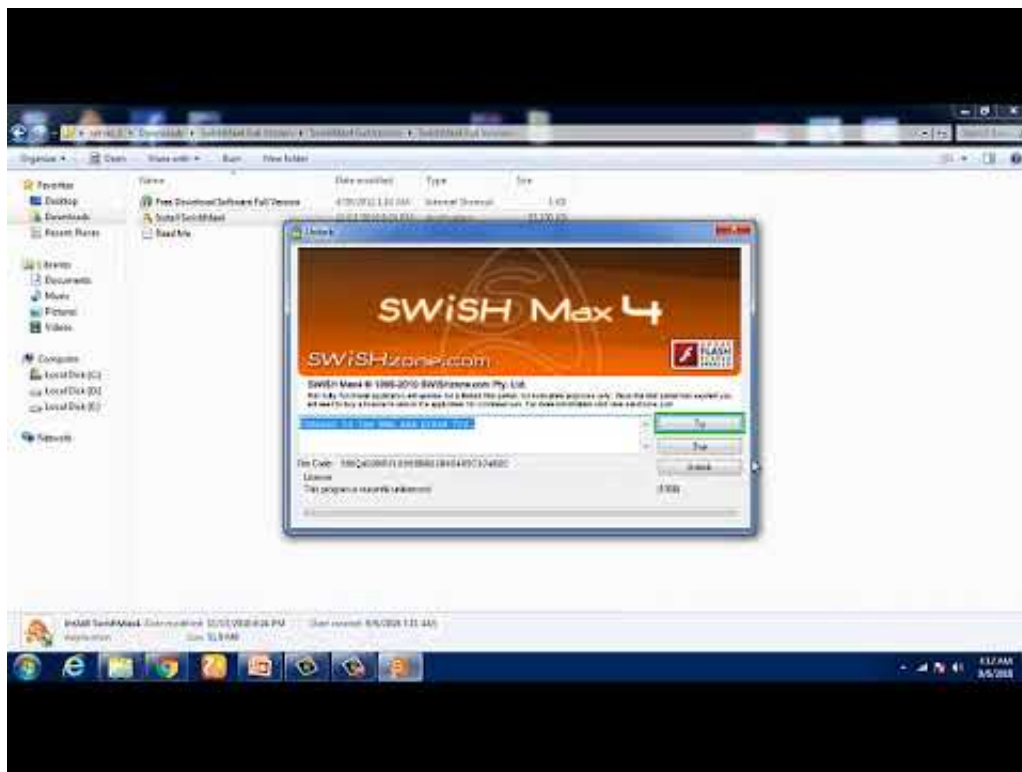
Organize ▾ Open Share with ▾ Burn New folder

Favorites
Desktop
Downloads
Recent Places

Libraries
Documents
Music
Pictures
Videos

Computer
Local Disk (C:)
Local Disk (D:)
Local Disk (E:)

Network

Name
Free Download Software Full Version
Install SwishMax4
Read Me

Date modified
Type
Size

Unlock

SWiSH Max 4

SWiSHzone.com

SWiSH Max4 © 1999-2010 SWiSHzone.com Pty. Ltd.

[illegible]

Try

Buy

Unlock

Site Code: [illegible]

License
This program is currently unlicensed.

Install SwishMax4 Date modified: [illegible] Date created: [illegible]
Application Size: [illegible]

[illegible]